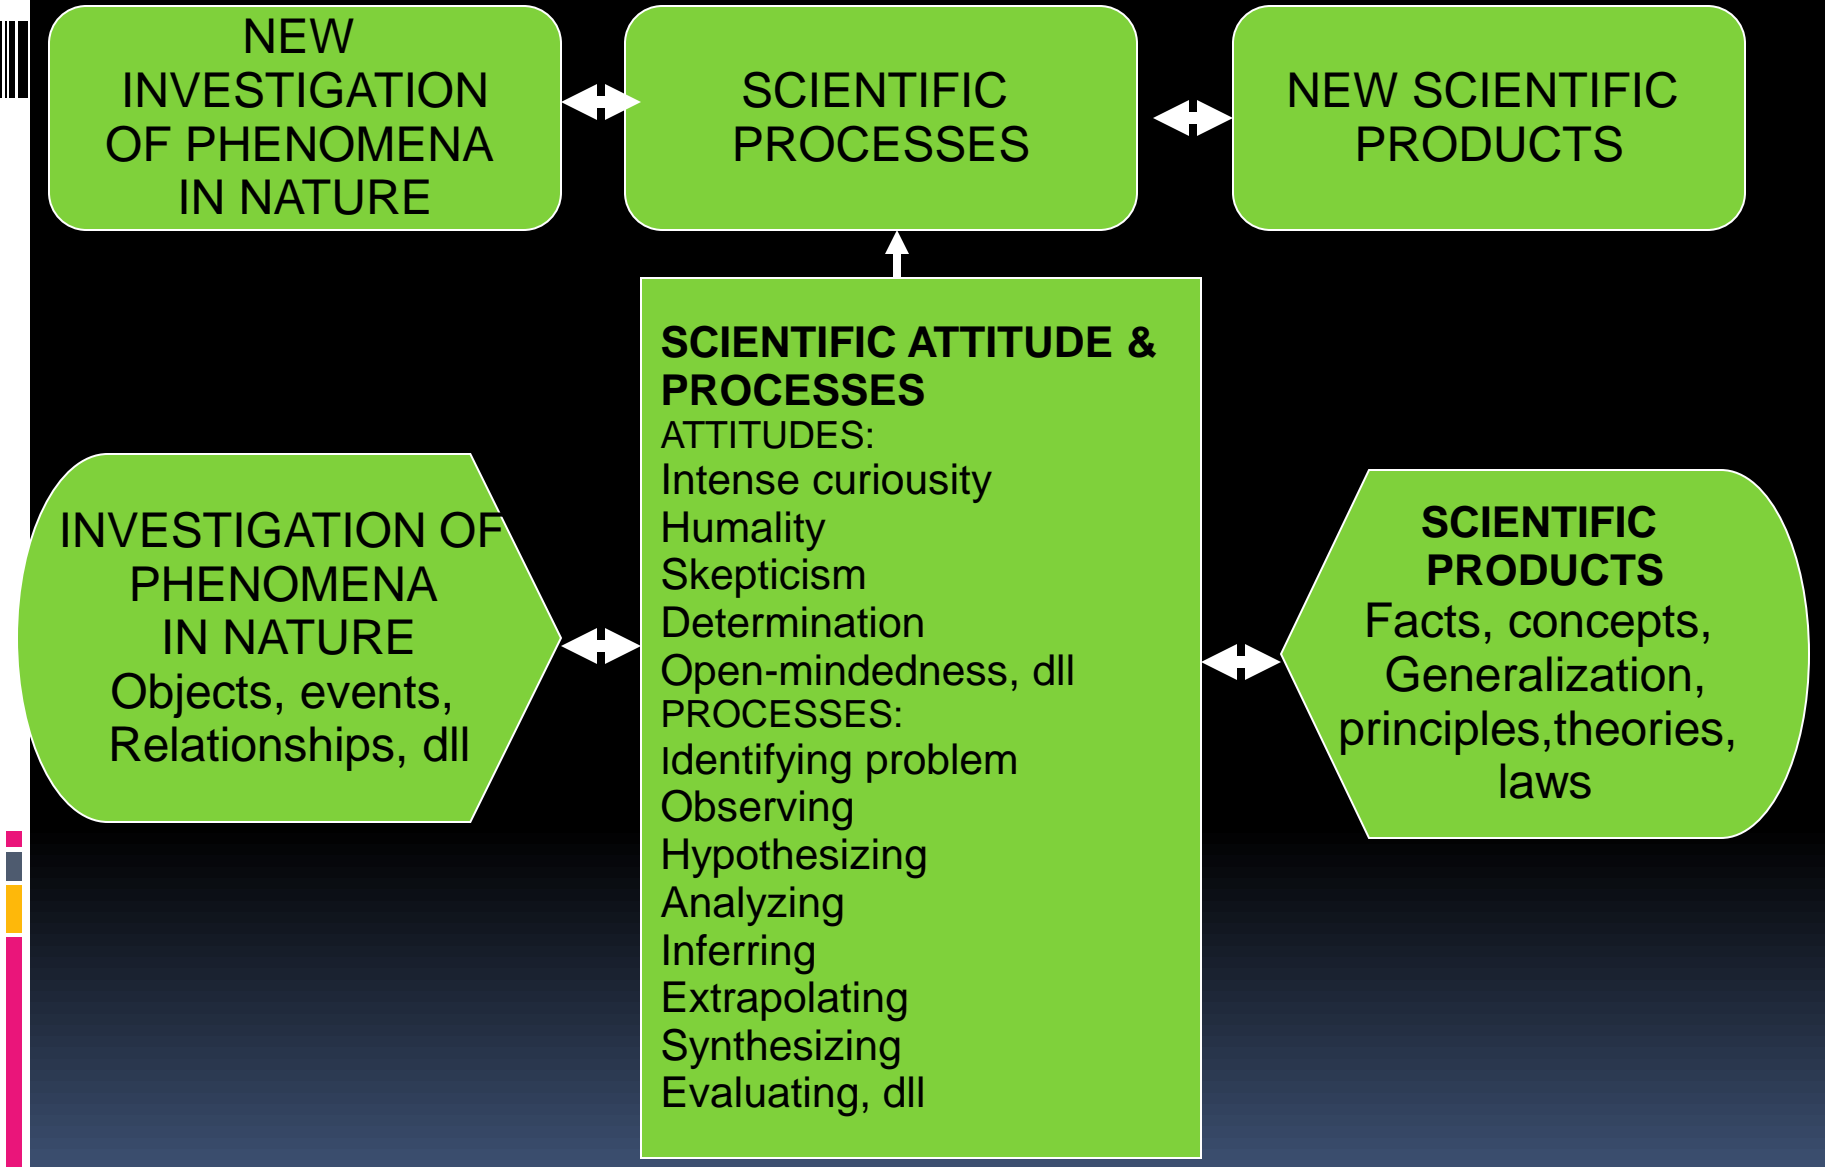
NEW INVESTIGATION OF PHENOMENA IN NATURE

SCIENTIFIC PROCESSES

NEW SCIENTIFIC PRODUCTS

INVESTIGATION OF PHENOMENA IN NATURE
Objects, events, Relationships, dll

SCIENTIFIC ATTITUDE & PROCESSES
ATTITUDES:
Intense curiousity
Humality
Skepticism
Determination
Open-mindedness, dll
PROCESSES:
Identifying problem
Observing
Hypothesizing
Analyzing
Inferring
Extrapolating
Synthesizing
Evaluating, dll

SCIENTIFIC PRODUCTS
Facts, concepts, Generalization, principles,theories, laws